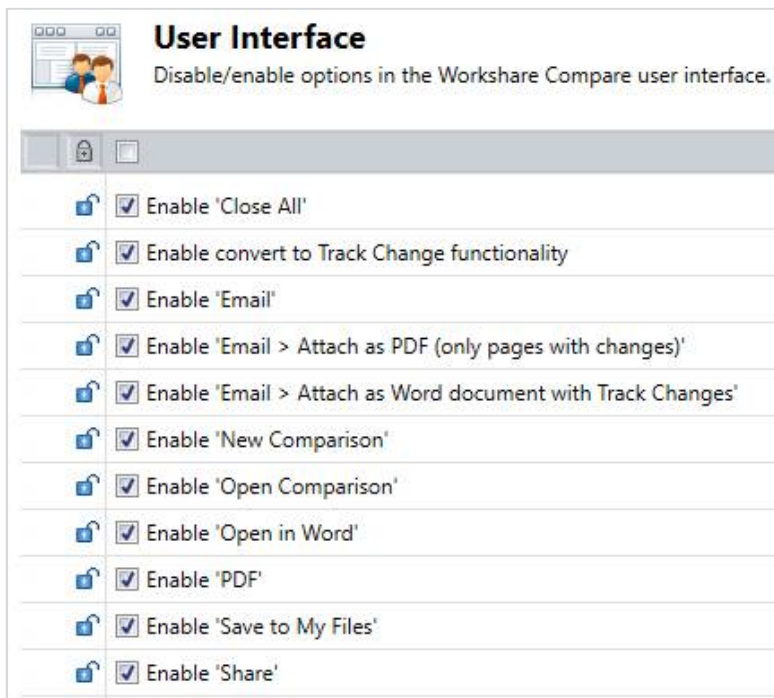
**User Interface**
Disable/enable options in the Workshare Compare user interface.

Enable 'Close All'

Enable convert to Track Change functionality

Enable 'Email'

Enable 'Email > Attach as PDF (only pages with changes)'

Enable 'Email > Attach as Word document with Track Changes'

Enable 'New Comparison'

Enable 'Open Comparison'

Enable 'Open in Word'

Enable 'PDF'

Enable 'Save to My Files'

Enable 'Share'